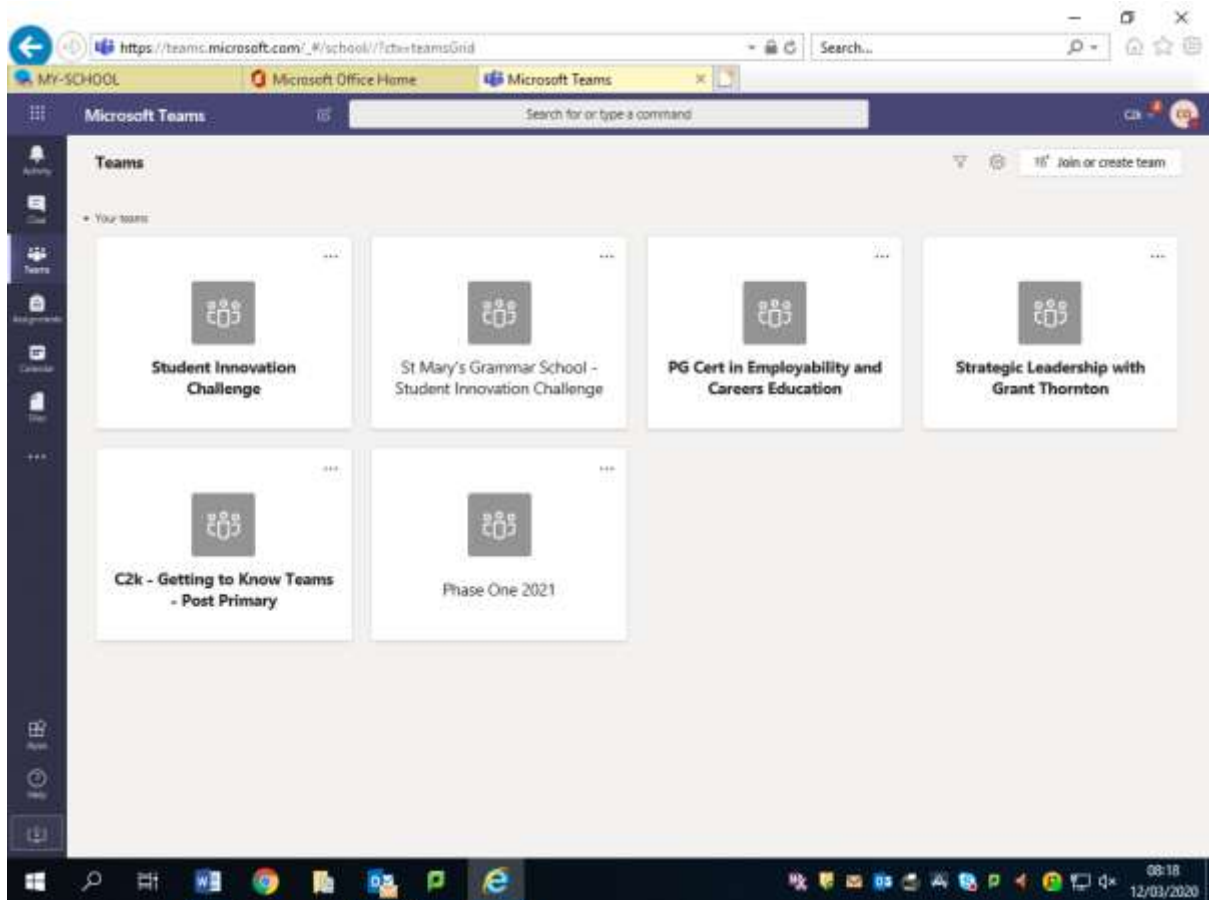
https://teams.microsoft.com/_#/school//?ctx=teamsGrid

Search...

MY-SCHOOL

Microsoft Office Home

Microsoft Teams

Microsoft Teams

Search for or type a command

Activity

Chat

Teams

Assignments

Calendar

Files

...

Apps

Help

Teams

Join or create team

Your teams

Student Innovation Challenge

St Mary's Grammar School - Student Innovation Challenge

PG Cert in Employability and Careers Education

Strategic Leadership with Grant Thornton

C2k - Getting to Know Teams - Post Primary

Phase One 2021

08:18
12/03/2020